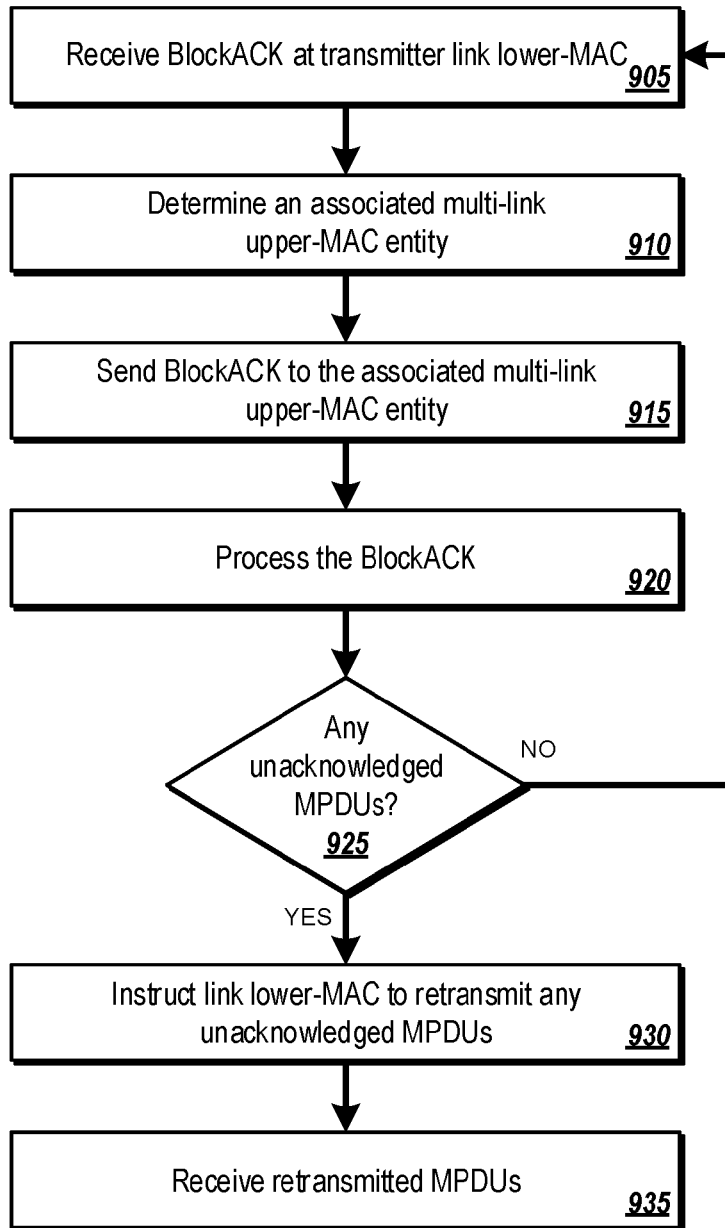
Receive BlockACK at transmitter link lower-MAC
905

Determine an associated multi-link upper-MAC entity
910

Send BlockACK to the associated multi-link upper-MAC entity
915

Process the BlockACK
920

Any unacknowledged MPDUs?
925

NO

YES

Instruct link lower-MAC to retransmit any unacknowledged MPDUs
930

Receive retransmitted MPDUs
935